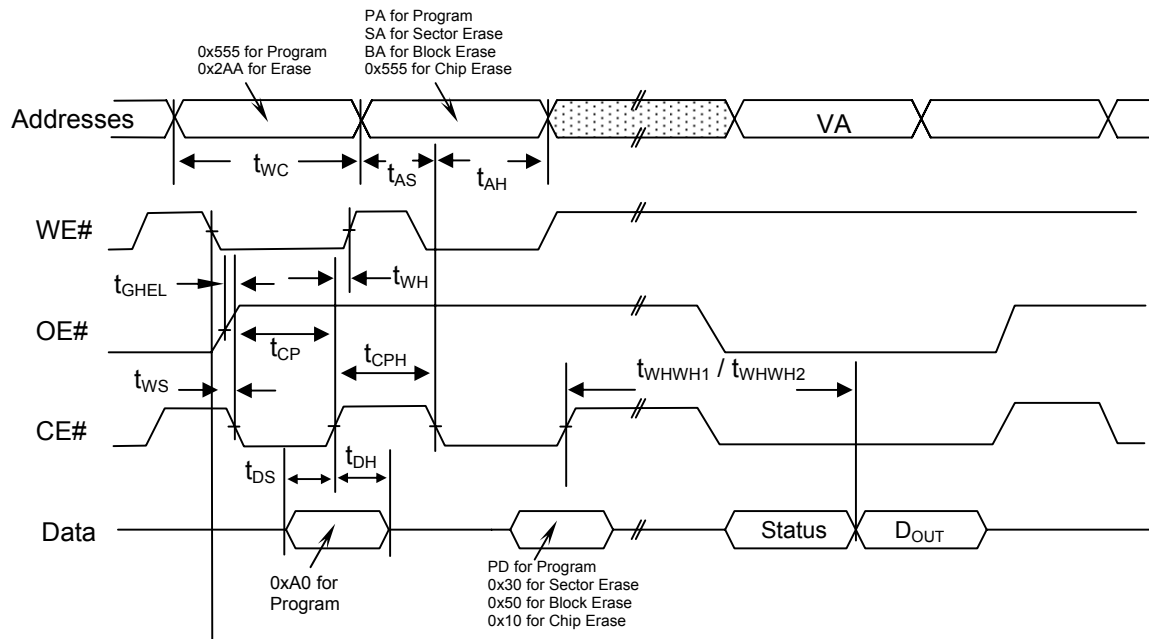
PA for Program
SA for Sector Erase
BA for Block Erase
0x555 for Chip Erase

0x555 for Program
0x2AA for Erase

Addresses

VA

$t_{WC}$

$t_{AS}$

$t_{AH}$

WE#

$t_{GHEL}$

$t_{WH}$

OE#

$t_{CP}$

$t_{CPH}$

$t_{WHWH1}$ / $t_{WHWH2}$

$t_{WS}$

CE#

$t_{DS}$

$t_{DH}$

Data

Status

$D_{OUT}$

0xA0 for Program

PD for Program
0x30 for Sector Erase
0x50 for Block Erase
0x10 for Chip Erase